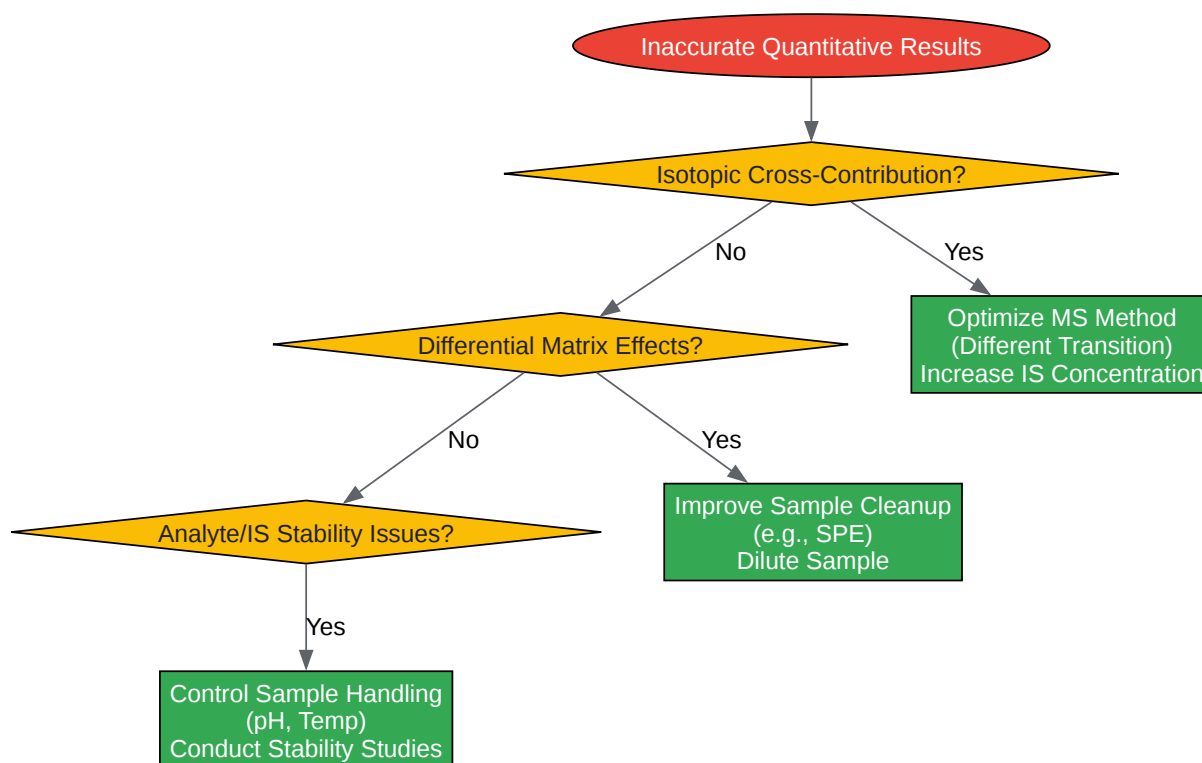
Inaccurate Quantitative Results

Isotopic Cross-Contribution?

No

Yes

Optimize MS Method
(Different Transition)
Increase IS Concentration

Differential Matrix Effects?

No

Yes

Improve Sample Cleanup
(e.g., SPE)
Dilute Sample

Analyte/IS Stability Issues?

Yes

Control Sample Handling
(pH, Temp)
Conduct Stability Studies